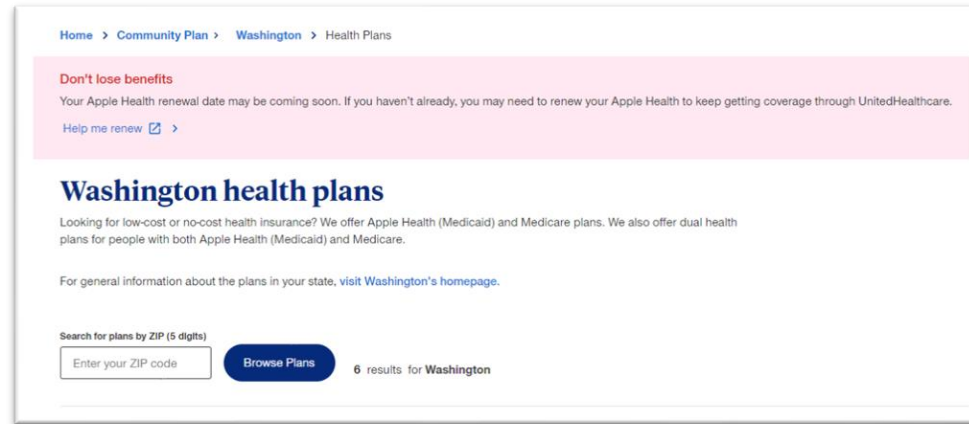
Home > Community Plan > Washington > Health Plans

Don't lose benefits

Your Apple Health renewal date may be coming soon. If you haven't already, you may need to renew your Apple Health to keep getting coverage through UnitedHealthcare.

Help me renew >

Washington health plans

Looking for low-cost or no-cost health insurance? We offer Apple Health (Medicaid) and Medicare plans. We also offer dual health plans for people with both Apple Health (Medicaid) and Medicare.

For general information about the plans in your state, visit Washington's homepage.

Search for plans by ZIP (5 digits)

Enter your ZIP code

Browse Plans

6 results for Washington